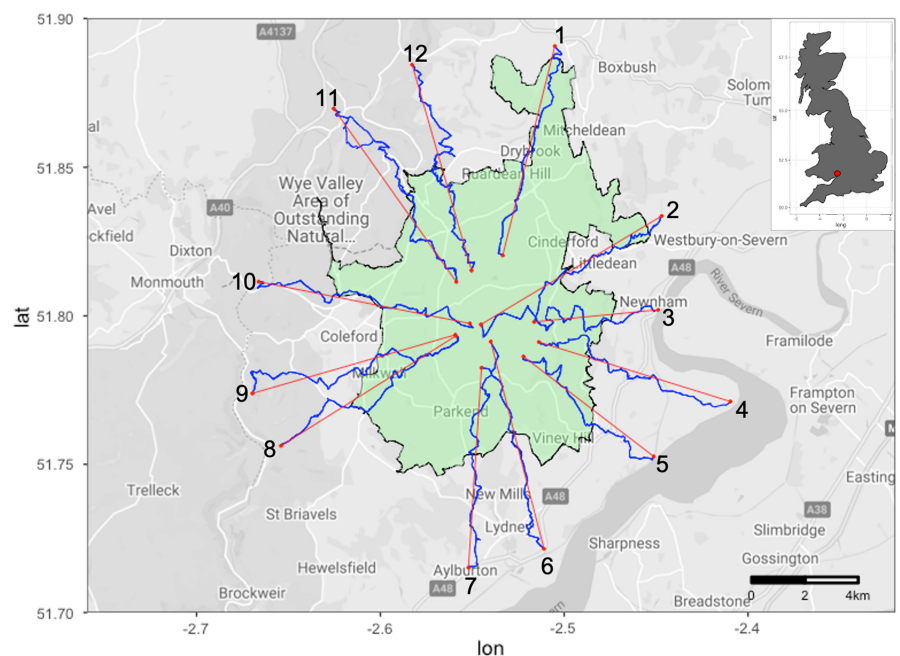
51.90
51.85
51.80
51.75
51.70
lat
-2.7
-2.6
-2.5
-2.4
lon

1
2
3
4
5
6
7
8
9
10
11
12

A4137
Boxbush
Solom
Tum
al
Mitcheldean
Drybrook
Ruardean Hill
Wye Valley
Area of
Outstanding
Natural...
Avel
ckfield
A40
Dixton
Monmouth
Cinderford
Westbury-on-Severn
Littledean
A48
River Severn
Newnham
Framilode
Coleford
Milkwall
Parkend
Frampton
on Severn
Viney Hill
Trelleck
New Mills
A48
Easting
A38
St Briavels
Lydney
Slimbridge
Sharpness
Gossington
Hewelsfield
Aylburton
A48
Brockweir
Breadstone
0
2
4km
lat
long